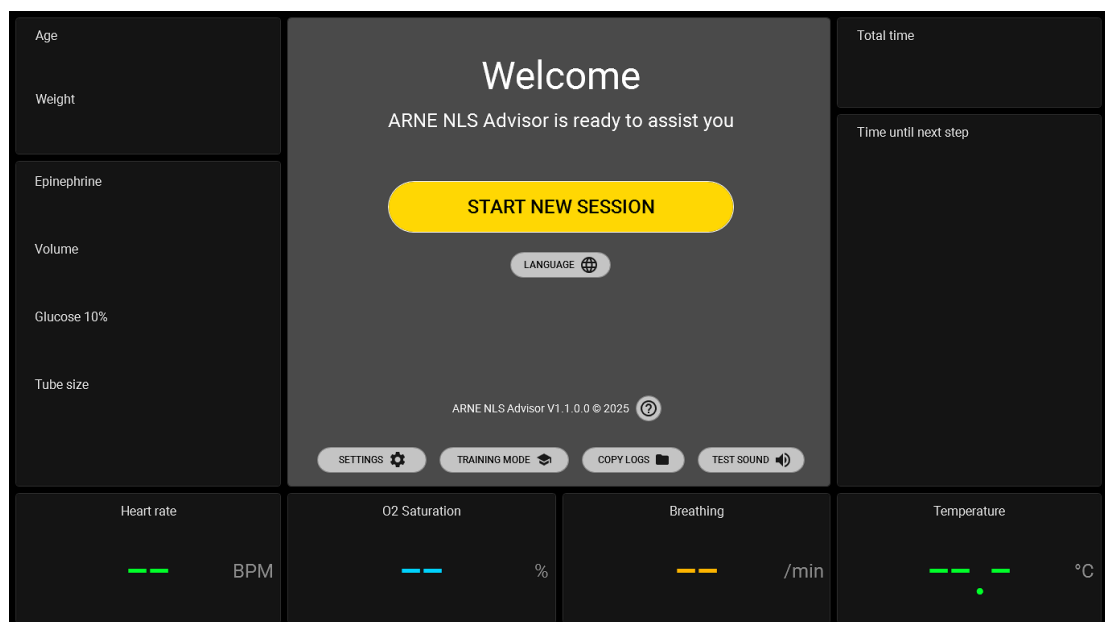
Age

Weight

Epinephrine

Volume

Glucose 10%

Tube size

Welcome

ARNE NLS Advisor is ready to assist you

START NEW SESSION

LANGUAGE

ARNE NLS Advisor V1.1.0.0 © 2025

SETTINGS TRAINING MODE COPY LOGS TEST SOUND

Total time

Time until next step

Heart rate

-- BPM

O2 Saturation

-- %

Breathing

-- /min

Temperature

--.- °C